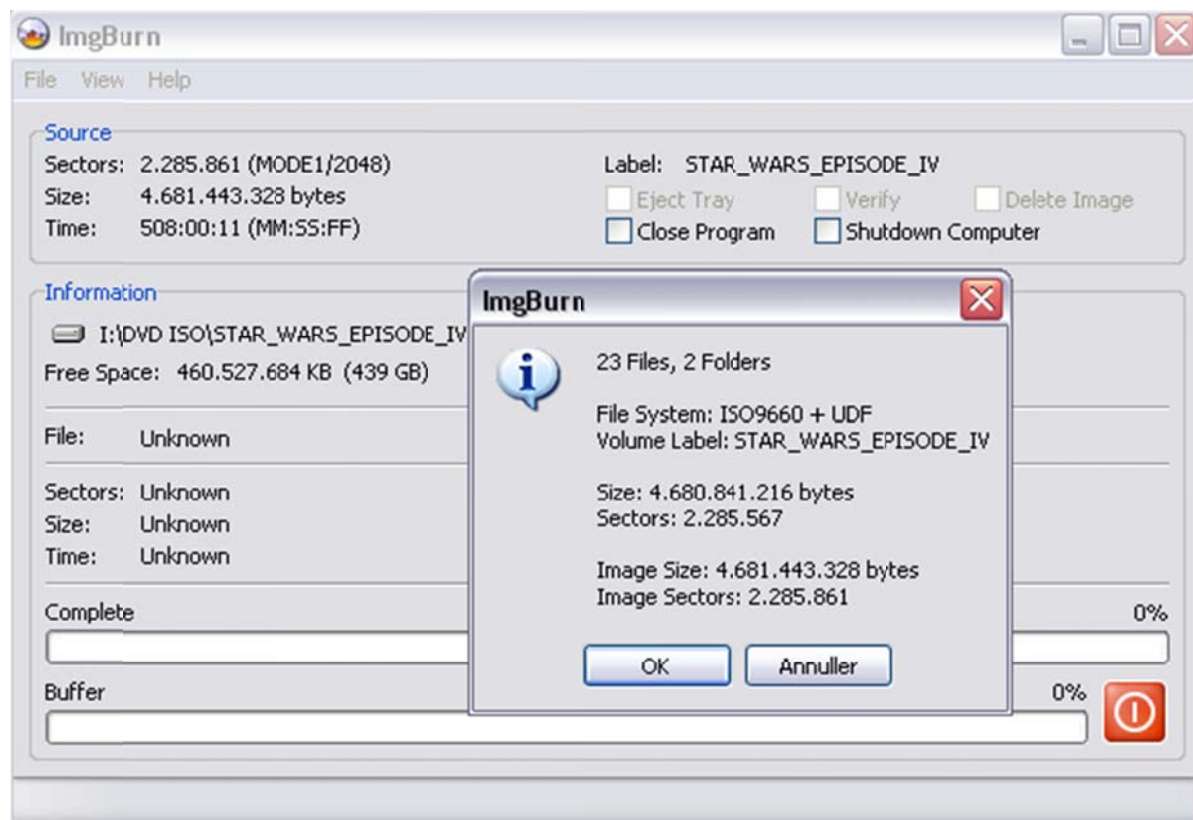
ImgBurn

File View Help

Source
Sectors: 2.285.861 (MODE1/2048)
Size: 4.681.443.328 bytes
Time: 508:00:11 (MM:SS:FF)

Label: STAR_WARS_EPISODE_IV
Eject Tray
Verify
Delete Image
Close Program
Shutdown Computer

Information
I:\DVD ISO\STAR_WARS_EPISODE_IV
Free Space: 460.527.684 KB (439 GB)

File: Unknown

Sectors: Unknown
Size: Unknown
Time: Unknown

Complete 0%

Buffer 0%

ImgBurn

23 Files, 2 Folders

File System: ISO9660 + UDF
Volume Label: STAR_WARS_EPISODE_IV

Size: 4.680.841.216 bytes
Sectors: 2.285.567

Image Size: 4.681.443.328 bytes
Image Sectors: 2.285.861

OK
Annuller